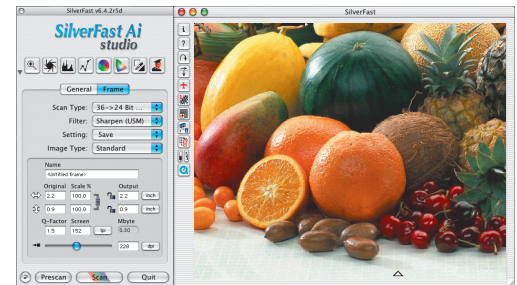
SilverFast v6.4.2r5d

SilverFast Ai studio

General Frame

Scan Type: 36->24 Bit ...

Filter: Sharpen (USM)

Setting: Save

Image Type: Standard

Name

<Untitled Frame>

Original Scale % Output

2.2 100.0 2.2 inch

0.9 100.0 0.9 inch

Q-Factor Screen Mbyte

1.5 152 lpi 0.30

228 dpi

Prescan Scan Quit

SilverFast